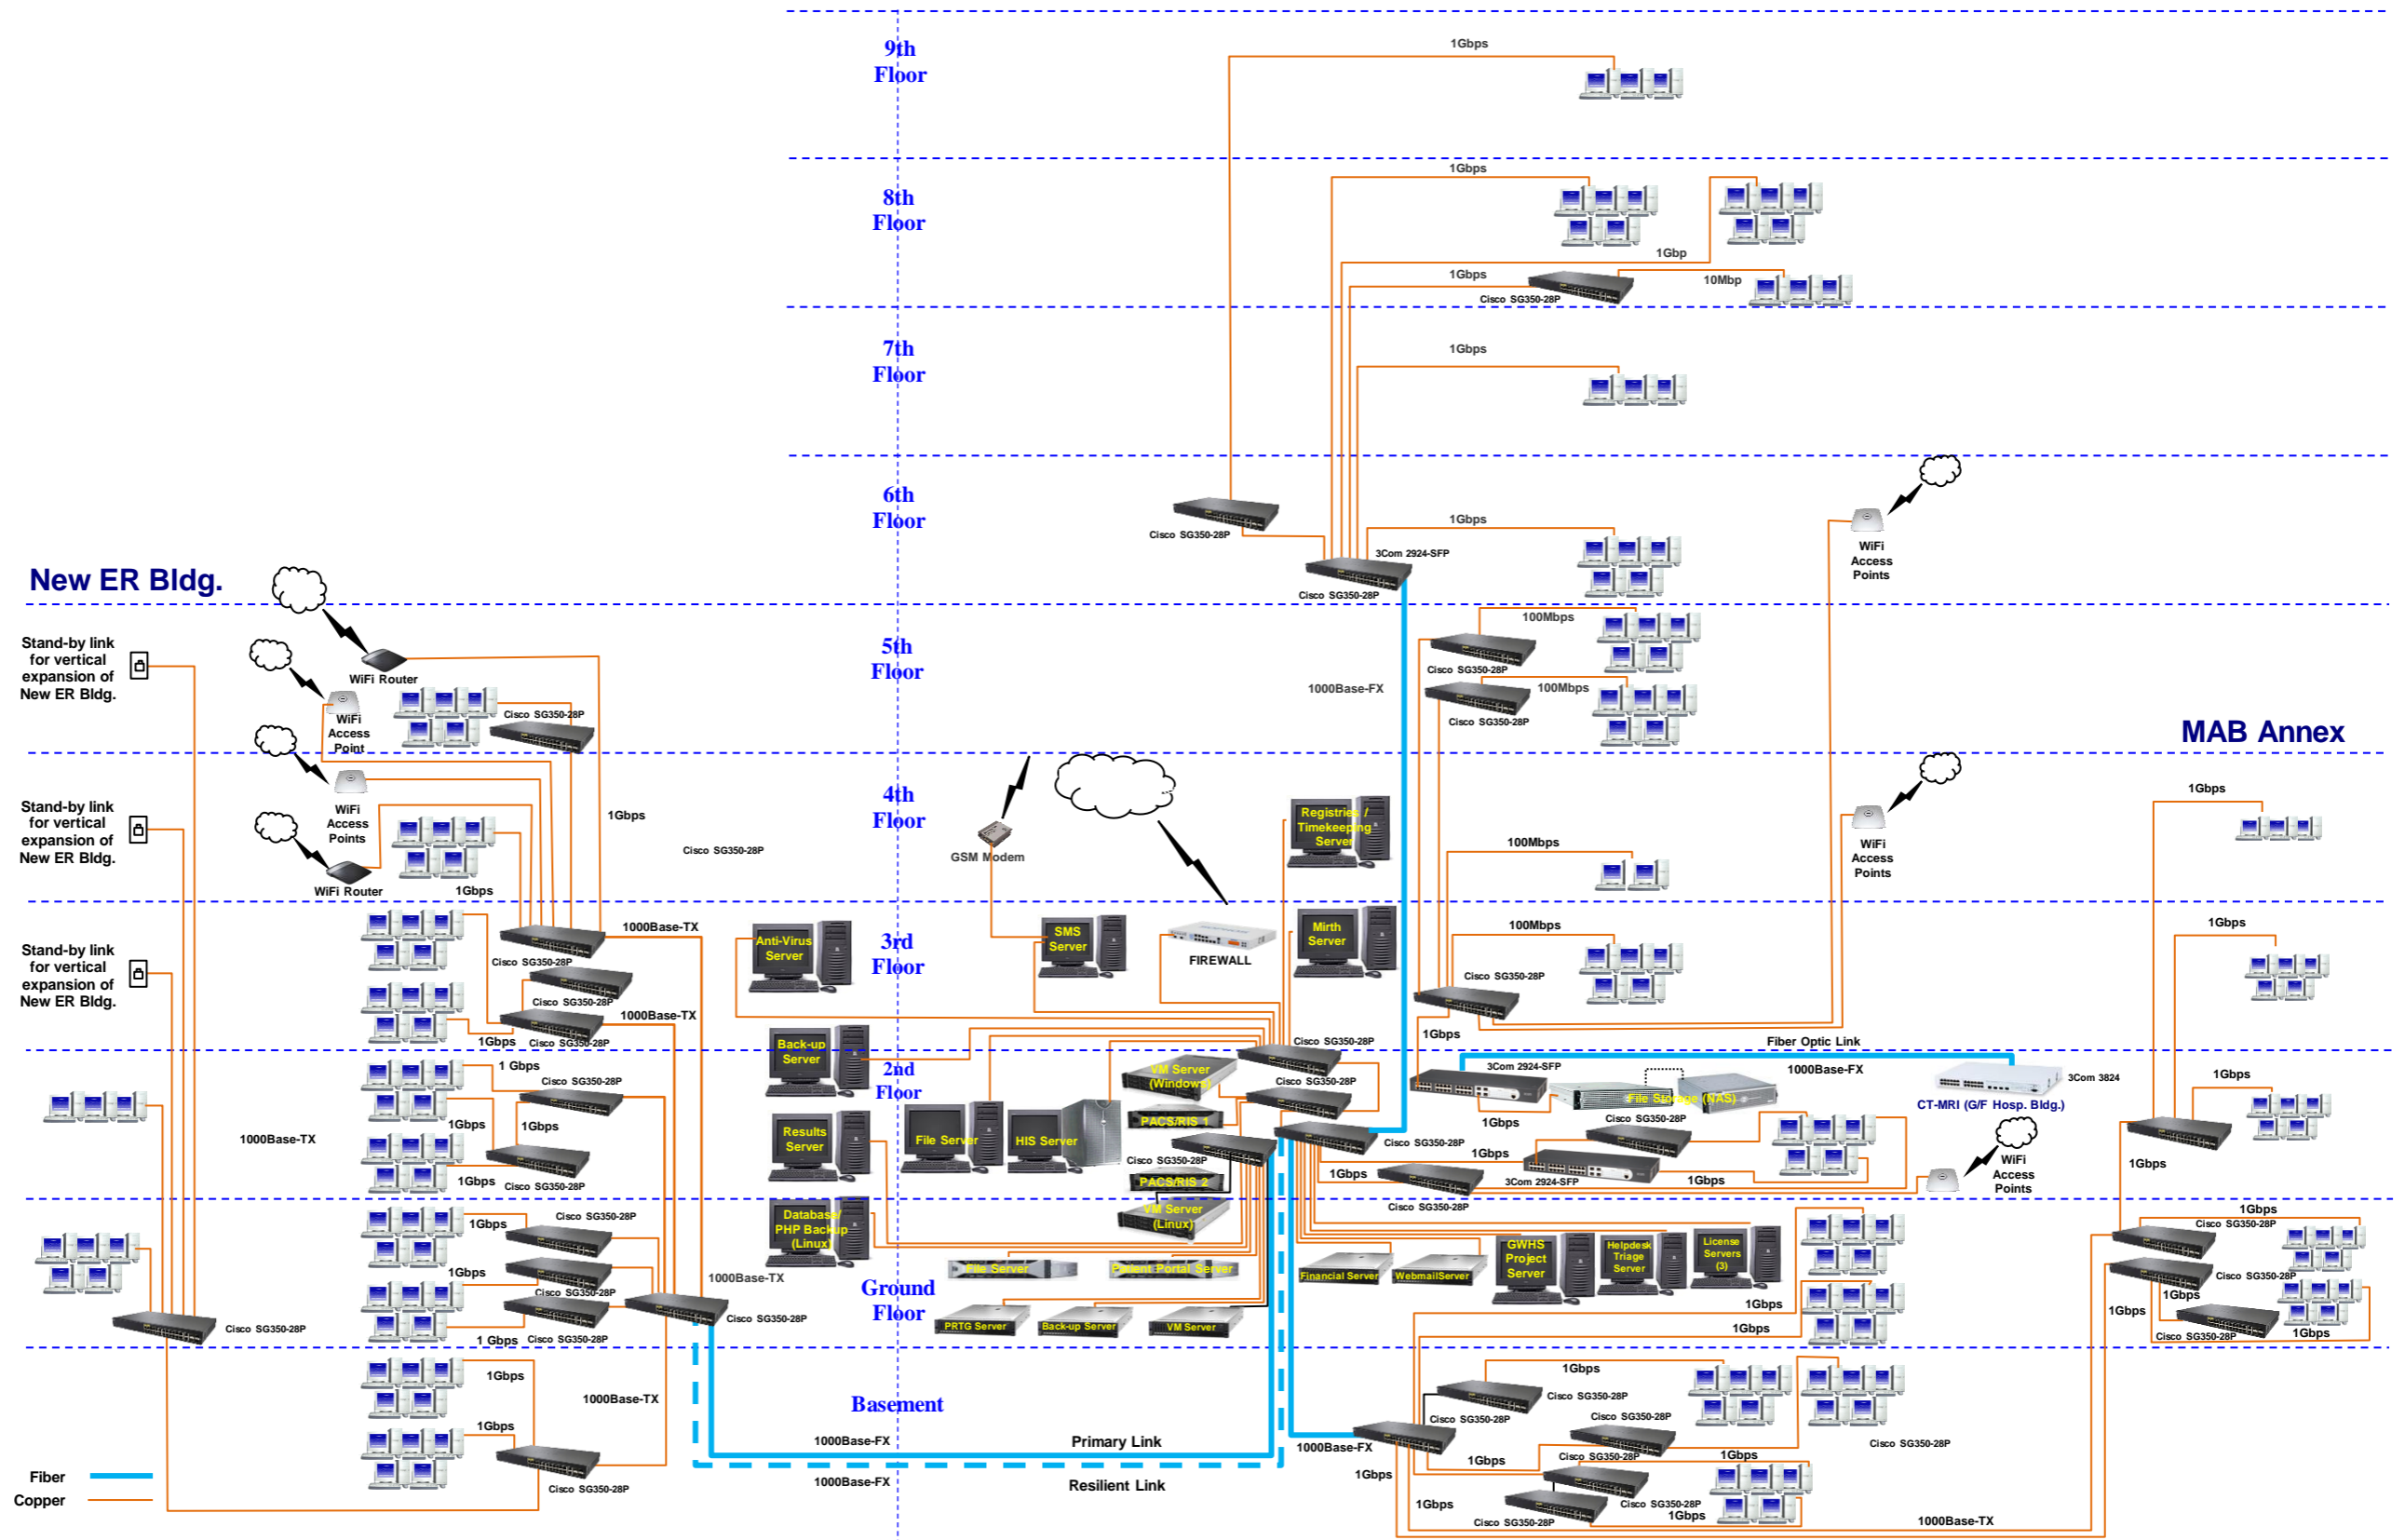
9th Floor

1Gbps

8th Floor

1Gbps

1Gbp

1Gbps

10Mbp

Cisco SG350-28P

7th Floor

1Gbps

6th Floor

1Gbps

Cisco SG350-28P

3Com 2924-SFP

Cisco SG350-28P

WiFi Access Points

New ER Bldg.

5th Floor

100Mbps

Cisco SG350-28P

100Mbps

Cisco SG350-28P

1000Base-FX

MAB Annex

Stand-by link for vertical expansion of New ER Bldg.

WiFi Router

WiFi Access Point

Cisco SG350-28P

4th Floor

WiFi Access Points

1Gbps

Cisco SG350-28P

GSM Modem

Registries / Timekeeping Server

100Mbps

WiFi Access Points

1Gbps

Stand-by link for vertical expansion of New ER Bldg.

WiFi Router

1Gbps

3rd Floor

1000Base-TX

Anti-Virus Server

SMS Server

FIREWALL

Mirth Server

100Mbps

1Gbps

Cisco SG350-28P

Cisco SG350-28P

Cisco SG350-28P

Stand-by link for vertical expansion of New ER Bldg.

1000Base-TX

1Gbps

Cisco SG350-28P

1Gbps

Back-up Server

2nd Floor

Cisco SG350-28P

Fiber Optic Link

1 Gbps

Cisco SG350-28P

Cisco SG350-28P

3Com 2924-SFP

1000Base-FX

3Com 3824

VM Server (Windows)

File Storage (NAS)

CT-MRI (G/F Hosp. Bldg.)

1Gbps

1Gbps

1Gbps

PACS/RIS 1

Cisco SG350-28P

1Gbps

1000Base-TX

Results Server

File Server

HIS Server

Cisco SG350-28P

1Gbps

1Gbps

Cisco SG350-28P

Cisco SG350-28P

1Gbps

3Com 2924-SFP

1Gbps

WiFi Access Points

1Gbps

1Gbps

PACS/RIS 2

Cisco SG350-28P

1Gbps

Cisco SG350-28P

VM Server (Linux)

Cisco SG350-28P

Database/ PHP Backup (Linux)

GWHS Project Server

Helpdesk Triage Server

License Servers (3)

1Gbps

Cisco SG350-28P

Cisco SG350-28P

1Gbps

1000Base-TX

File Server

Patient Portal Server

Financial Server

WebmailServer

Cisco SG350-28P

Ground Floor

1Gbps

1Gbps

1Gbps

Cisco SG350-28P

Cisco SG350-28P

PRTG Server

Back-up Server

VM Server

1 Gbps

Cisco SG350-28P

Cisco SG350-28P

Cisco SG350-28P

1Gbps

1Gbps

Basement

1000Base-TX

Cisco SG350-28P

Cisco SG350-28P

Cisco SG350-28P

Cisco SG350-28P

1Gbps

Cisco SG350-28P

1Gbps

1000Base-FX

Primary Link

1000Base-FX

1Gbps

1Gbps

Cisco SG350-28P

Fiber

1Gbps

Copper

Cisco SG350-28P

1000Base-FX

Resilient Link

1Gbps

Cisco SG350-28P

1Gbps

Cisco SG350-28P

1Gbps

1000Base-TX